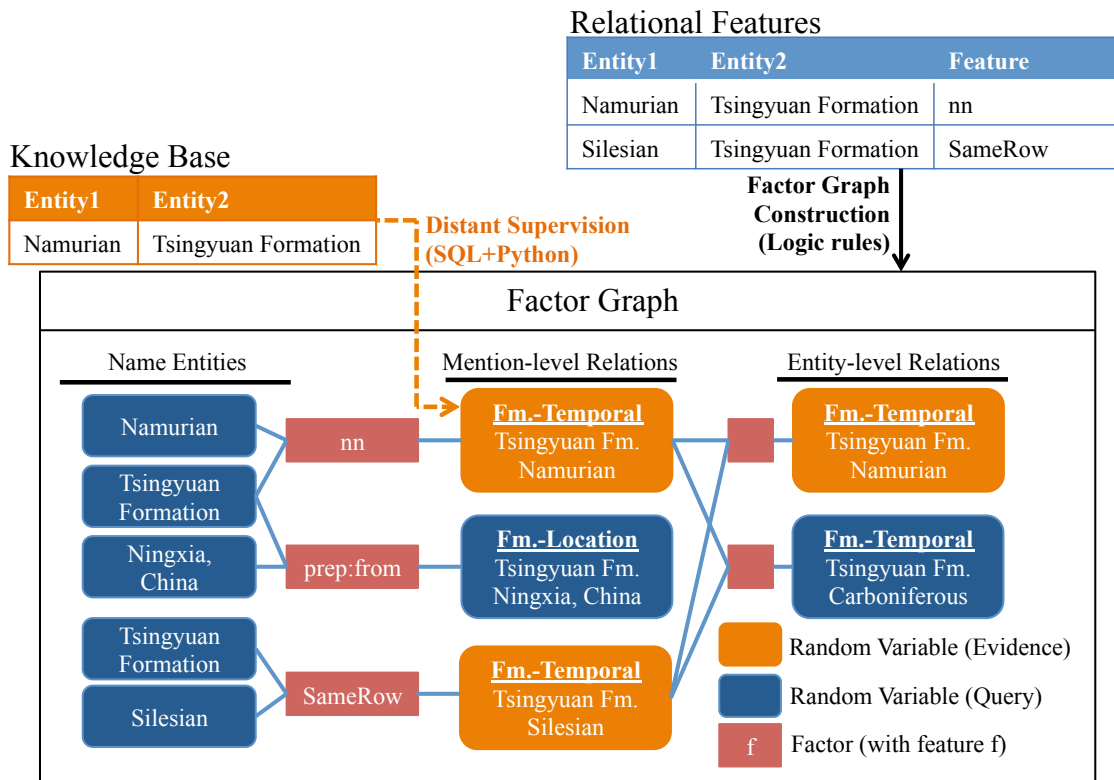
Relational Features

| Entity1 | Entity2 | Feature |
|---|---|---|
| Namurian | Tsingyuan Formation | nn |
| Silesian | Tsingyuan Formation | SameRow |

Knowledge Base

| Entity1 | Entity2 |
|---|---|
| Namurian | Tsingyuan Formation |

Distant Supervision (SQL+Python)

Factor Graph Construction (Logic rules)

Factor Graph

Name Entities

Mention-level Relations

Entity-level Relations

Namurian

Tsingyuan Formation

Ningxia, China

Tsingyuan Formation

Silesian

nn

prep:from

SameRow

Fm.-Temporal
Tsingyuan Fm.
Namurian

Fm.-Location
Tsingyuan Fm.
Ningxia, China

Fm.-Temporal
Tsingyuan Fm.
Silesian

Fm.-Temporal
Tsingyuan Fm.
Namurian

Fm.-Temporal
Tsingyuan Fm.
Carboniferous

Random Variable (Evidence)

Random Variable (Query)

f Factor (with feature f)